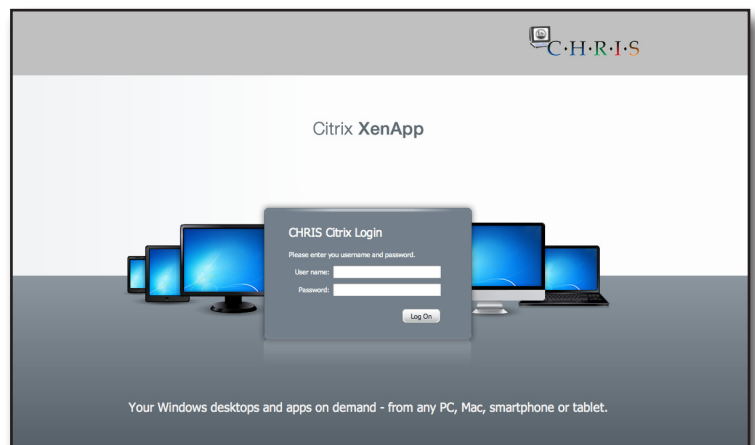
C·H·R·I·S

Citrix XenApp

CHRIS Citrix Login

Please enter you username and password.

User name:

Password:

Log On

Your Windows desktops and apps on demand - from any PC, Mac, smartphone or tablet.